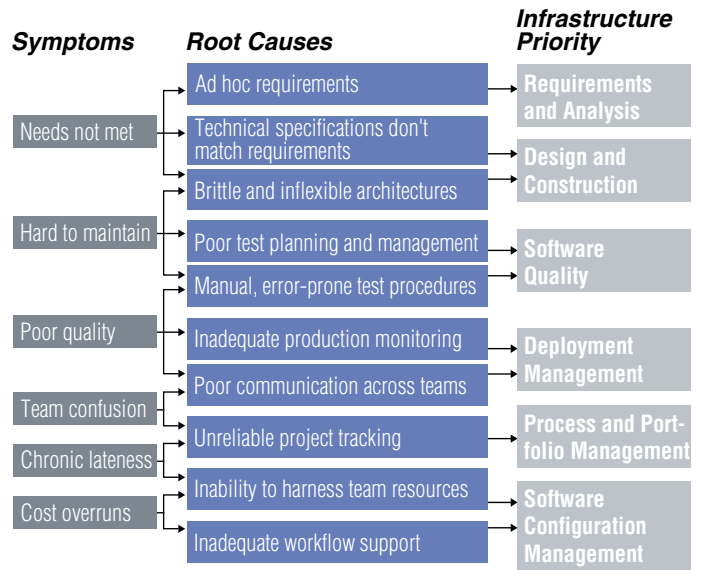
Symptoms

Root Causes

Infrastructure Priority

Needs not met

Hard to maintain

Poor quality

Team confusion

Chronic lateness

Cost overruns

Ad hoc requirements

Technical specifications don't match requirements

Brittle and inflexible architectures

Poor test planning and management

Manual, error-prone test procedures

Inadequate production monitoring

Poor communication across teams

Unreliable project tracking

Inability to harness team resources

Inadequate workflow support

Requirements and Analysis

Design and Construction

Software Quality

Deployment Management

Process and Portfolio Management

Software Configuration Management